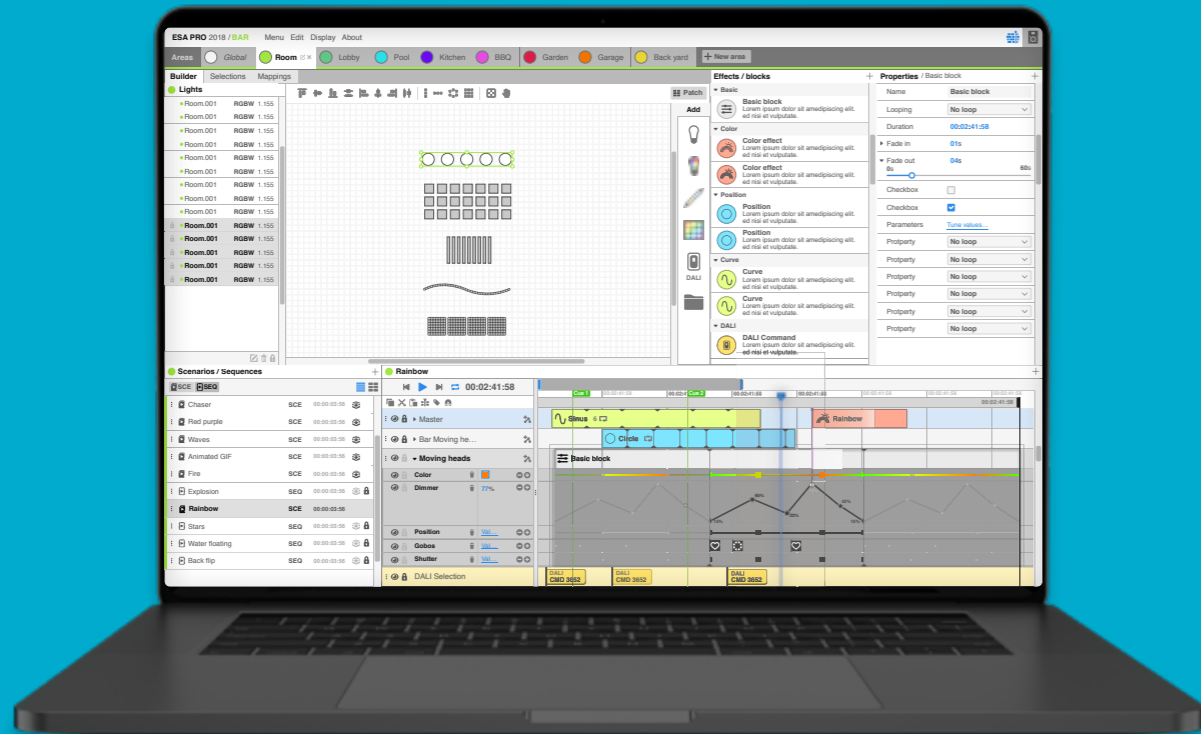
ESA PRO 2018 / BAR Menu Edit Display About

Areas Global Room Lobby Pool Kitchen BBQ Garden Garage Back yard + New area

Builder Selections Mappings

Lights

| | | |
|---|---|---|
| Room.001 | RGBW | 1.155 |
| Room.001 | RGBW | 1.155 |
| Room.001 | RGBW | 1.155 |
| Room.001 | RGBW | 1.155 |
| Room.001 | RGBW | 1.155 |
| Room.001 | RGBW | 1.155 |
| Room.001 | RGBW | 1.155 |
| Room.001 | RGBW | 1.155 |
| Room.001 | RGBW | 1.155 |
| Room.001 | RGBW | 1.155 |
| Room.001 | RGBW | 1.155 |
| Room.001 | RGBW | 1.155 |
| Room.001 | RGBW | 1.155 |

Patch

Add

DALI

Effects / blocks

Basic

Basic block
Lorem ipsum dolor sit amedipiscing elit. ed nisi et vulputate.

Color

Color effect
Lorem ipsum dolor sit amedipiscing elit. ed nisi et vulputate.

Color effect
Lorem ipsum dolor sit amedipiscing elit. ed nisi et vulputate.

Position

Position
Lorem ipsum dolor sit amedipiscing elit. ed nisi et vulputate.

Position
Lorem ipsum dolor sit amedipiscing elit. ed nisi et vulputate.

Curve

Curve
Lorem ipsum dolor sit amedipiscing elit. ed nisi et vulputate.

Curve
Lorem ipsum dolor sit amedipiscing elit. ed nisi et vulputate.

DALI

DALI Command
Lorem ipsum dolor sit amedipiscing elit. ed nisi et vulputate.

Properties / Basic block

| | |
|---|---|
| Name | Basic block |
| Looping | No loop |
| Duration | 00:02:41:58 |
| Fade in | 01s |
| Fade out | 04s |
| | 0s 60s |
| Checkbox | |
| Checkbox | |
| Parameters | Tune values... |
| Protperty | No loop |
| Protperty | No loop |
| Protperty | No loop |
| Protperty | No loop |
| Protperty | No loop |
| Protperty | No loop |

Scenarios / Sequences

SCE SEQ

| | | |
|---|---|---|
| Chaser | SCE | 00:00:03:56 |
| Red purple | SCE | 00:00:03:56 |
| Waves | SCE | 00:00:03:56 |
| Animated GIF | SCE | 00:00:03:56 |
| Fire | SCE | 00:00:03:56 |
| Explosion | SEQ | 00:00:03:56 |
| Rainbow | SCE | 00:00:03:56 |
| Stars | SCE | 00:00:03:56 |
| Water floating | SEQ | 00:00:03:56 |
| Back flip | SEQ | 00:00:03:56 |

Rainbow

00:02:41:58

Cue 1 Cue 2

Master
Bar Moving he...
Moving heads
Color
Dimmer 77%
Position Val...
Gobos Val...
Shutter Val...
DALI Selection

Sinus 6
Rainbow
Circle
Basic block

DALI CMD 3652 DALI CMD 3652 DALI CMD 3652